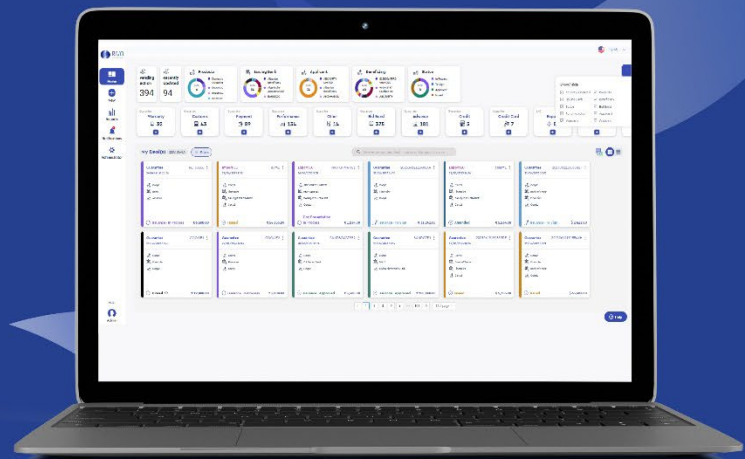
RUS

394

94

Process

Demographic

Applicant

Beneficiary

Status

Warranty

35

Customs

43

Payment

89

Preference

134

Other

14

Refund

275

Advance

101

Credit

3

Credit Card

7

My Deals

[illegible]

Admin